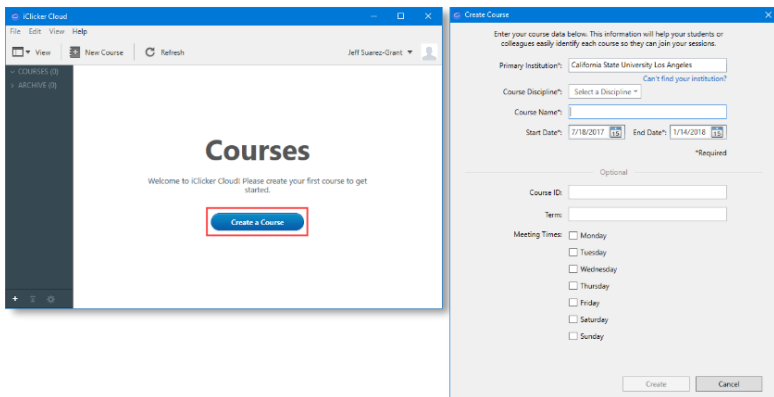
iClicker Cloud

File Edit View Help

View New Course Refresh Jeff Suarez-Grant

COURSES (0)
ARCHIVE (0)

Courses

Welcome to iClicker Cloud! Please create your first course to get started.

Create a Course

Create Course

Enter your course data below. This information will help your students or colleagues easily identify each course so they can join your sessions.

Primary Institution*: California State University Los Angeles
Can't find your institution?

Course Discipline*: Select a Discipline

Course Name*:

Start Date*: 7/18/2017 15 End Date*: 1/14/2018 15

*Required

Optional

Course ID:

Term:

Meeting Times: Monday
Tuesday
Wednesday
Thursday
Friday
Saturday
Sunday

Create Cancel